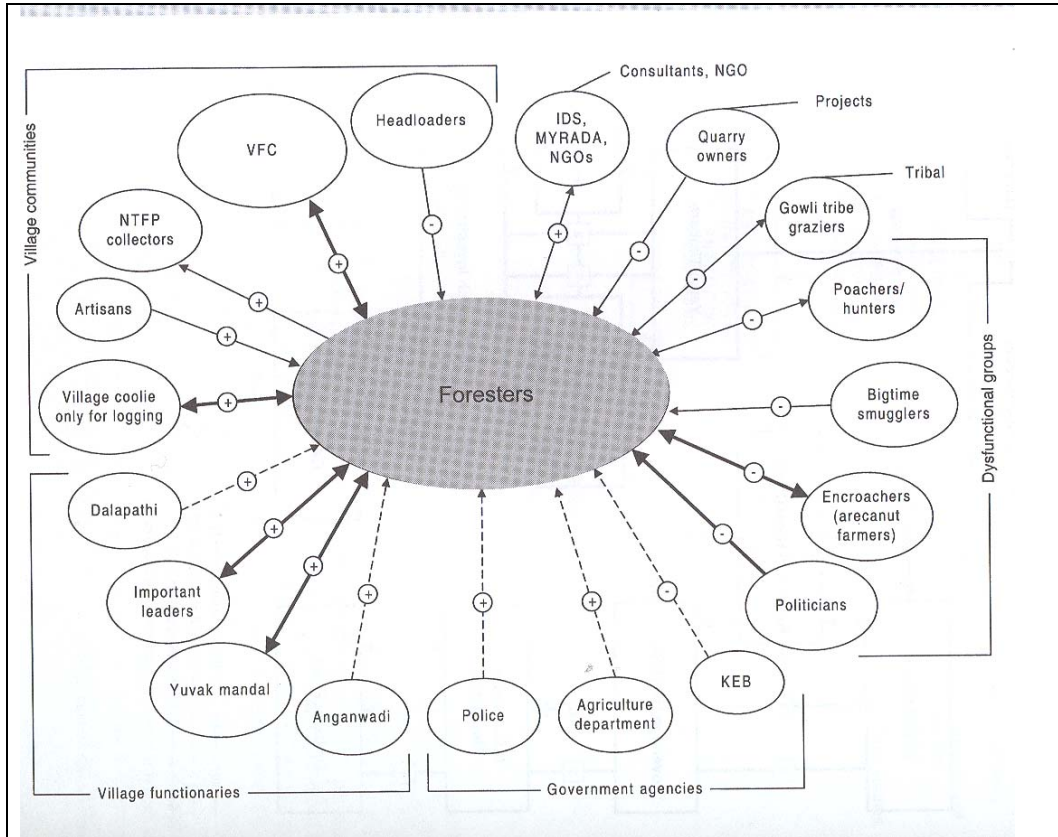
Village communities

VFC

Headloaders

Consultants, NGO

IDS, MYRADA, NGOs

Projects

Quarry owners

Tribal

Gowli tribe graziers

NTFP collectors

Artisans

Poachers/ hunters

Village coolie only for logging

Foresters

Bigtime smugglers

Dysfunctional groups

Dalapathi

Encroachers (arecanut farmers)

Important leaders

Politicians

Yuvak mandal

Anganwadi

Police

Agriculture department

KEB

Village functionaries

Government agencies

+ + + + + + + + + + + - - - - - - - -